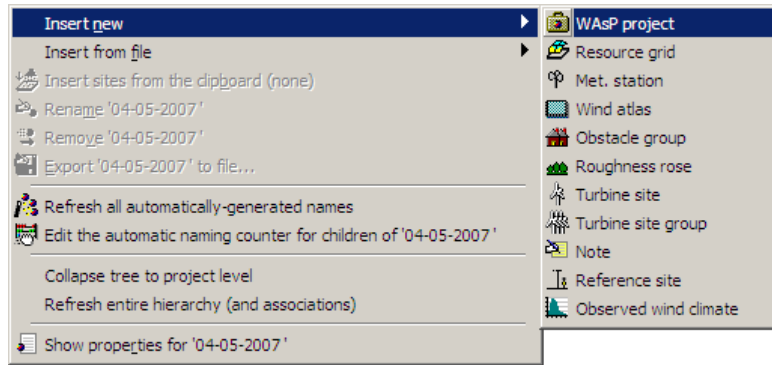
Insert new
Insert from file
Insert sites from the clipboard (none)
Rename '04-05-2007'
Remove '04-05-2007'
Export '04-05-2007' to file...
Refresh all automatically-generated names
Edit the automatic naming counter for children of '04-05-2007'
Collapse tree to project level
Refresh entire hierarchy (and associations)
Show properties for '04-05-2007'

WAsP project
Resource grid
Met. station
Wind atlas
Obstacle group
Roughness rose
Turbine site
Turbine site group
Note
Reference site
Observed wind climate